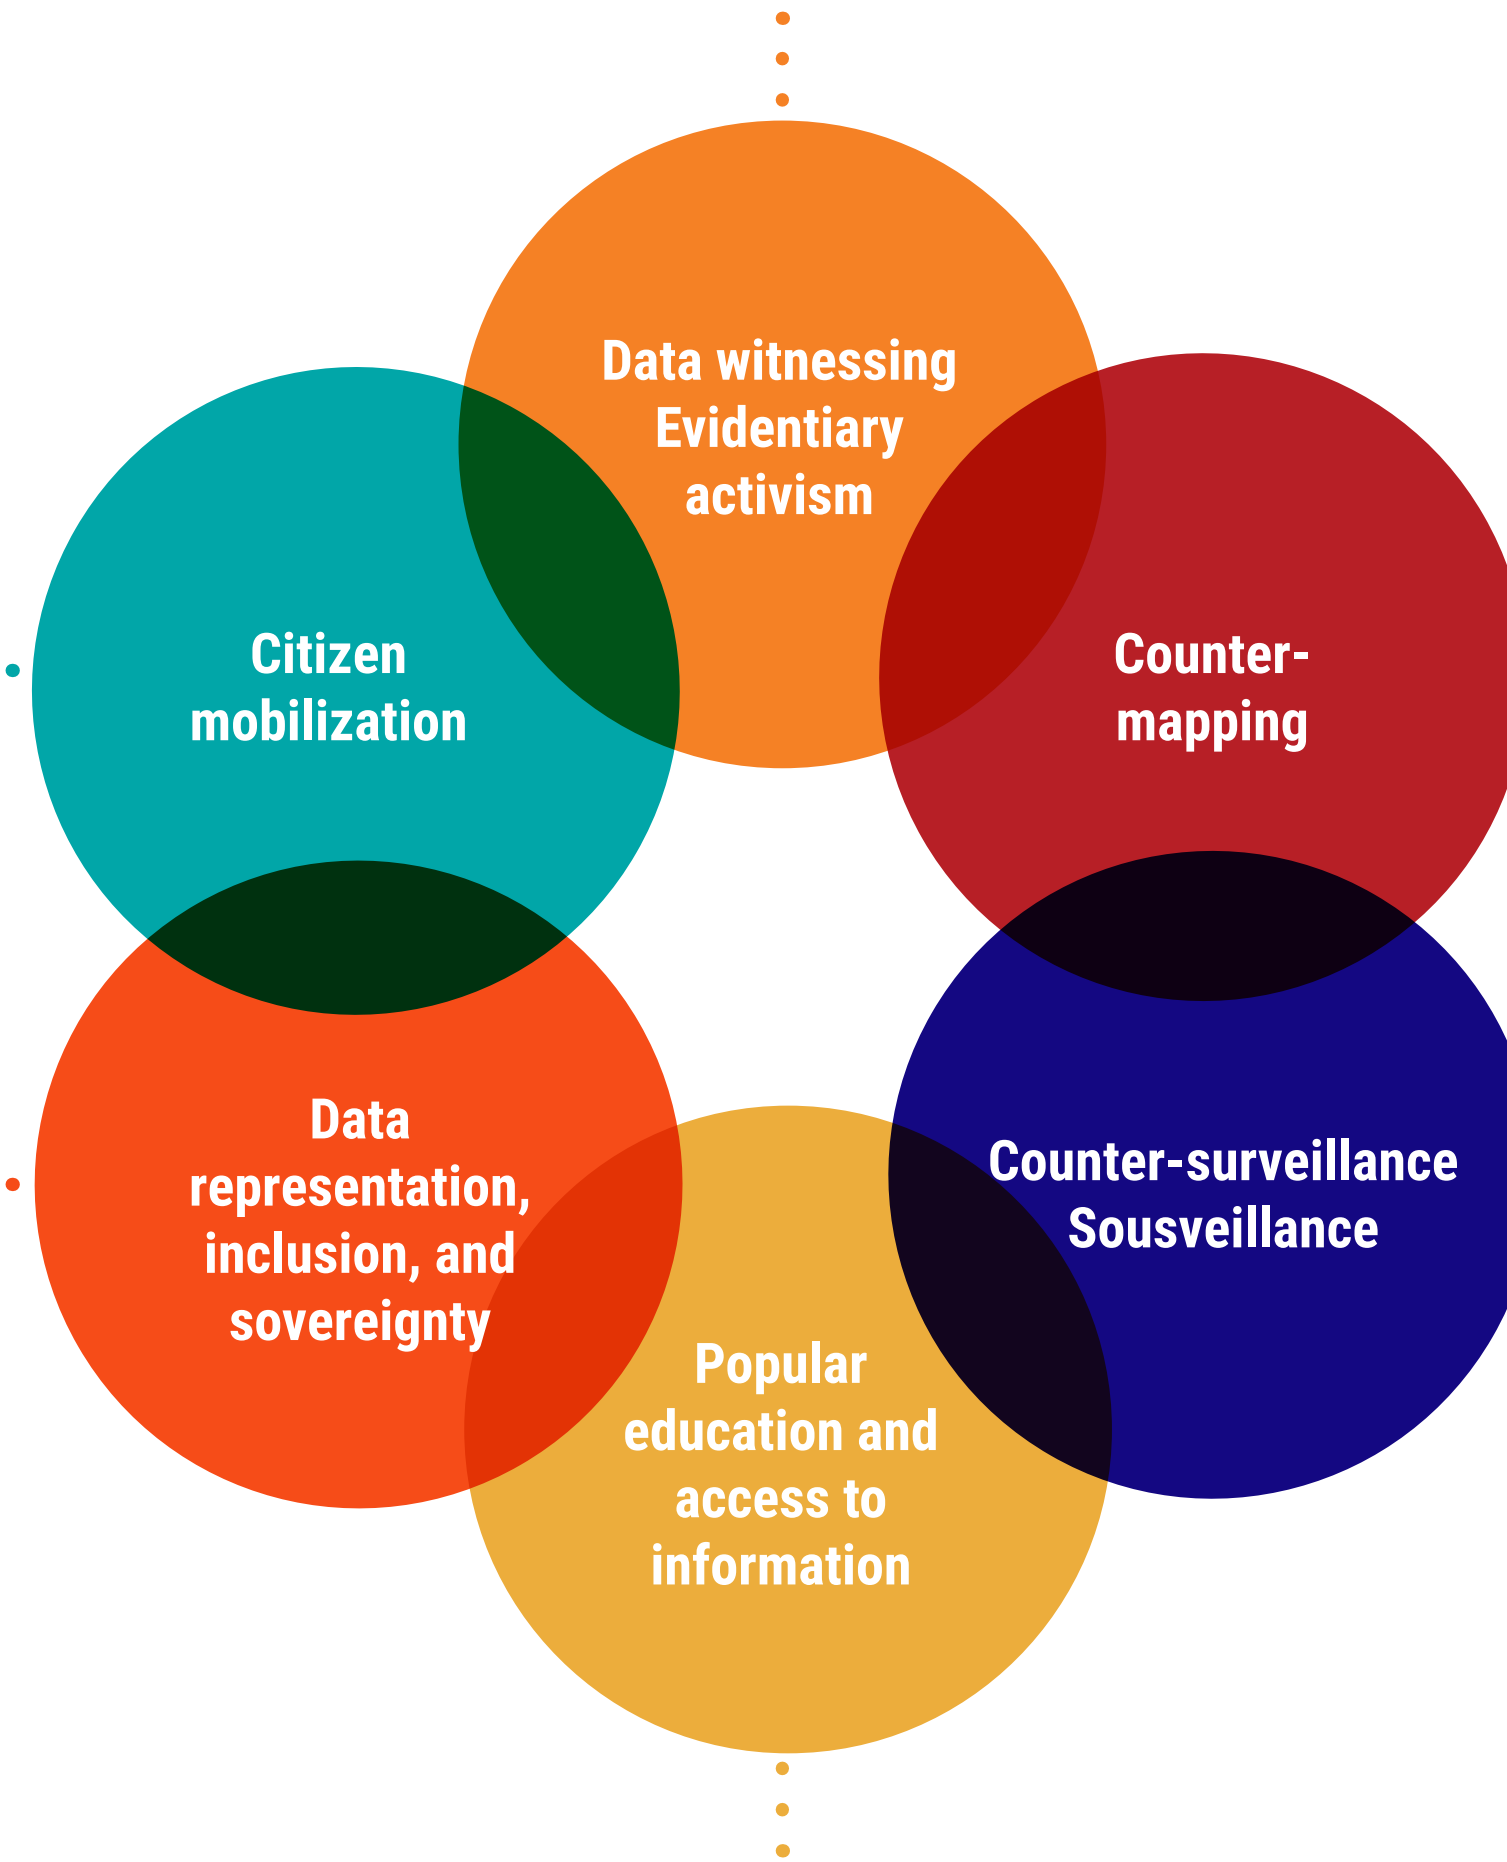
Data witnessing
Evidentiary activism

Citizen mobilization

Counter-mapping

Data representation, inclusion, and sovereignty

Counter-surveillance
Sousveillance

Popular education and access to information